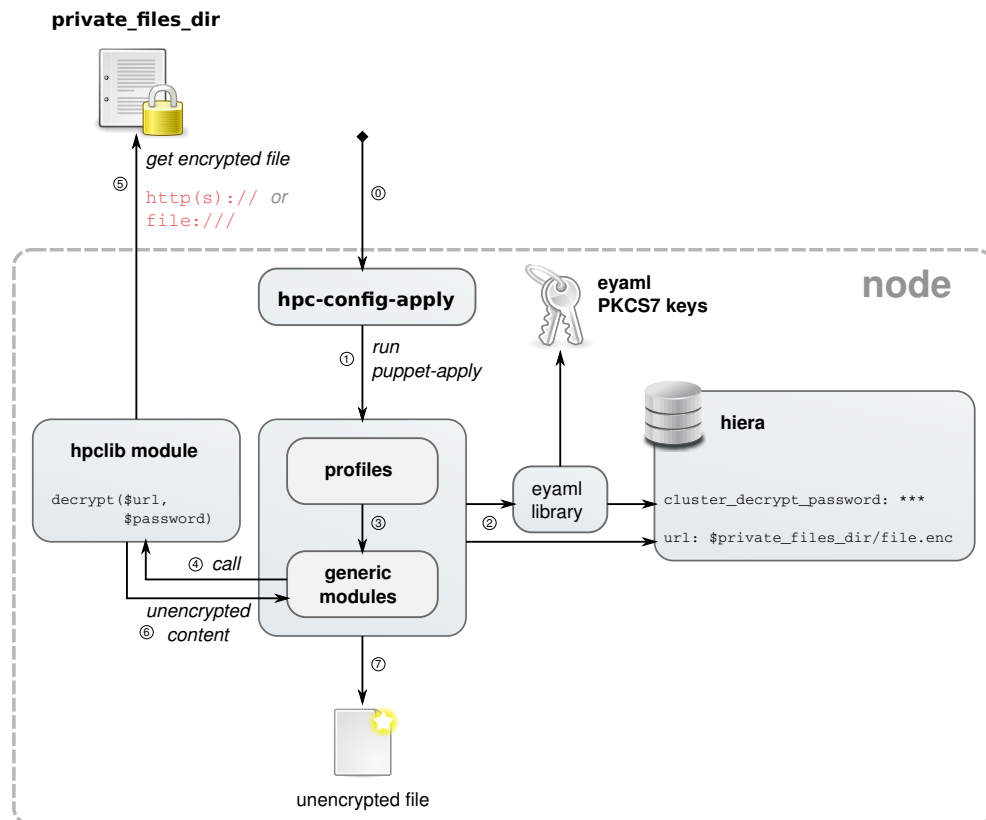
private_files_dir

⑤ get encrypted file

http(s):// or file:///

⓪

node

hpc-config-apply

eyaml PKCS7 keys

① run puppet-apply

hiera

hpclib module

decrypt($url, $password)

profiles

③

eyaml library

②

cluster_decrypt_password: ***

url: $private_files_dir/file.enc

④ call

generic modules

unencrypted content ⑥

⑦

unencrypted file